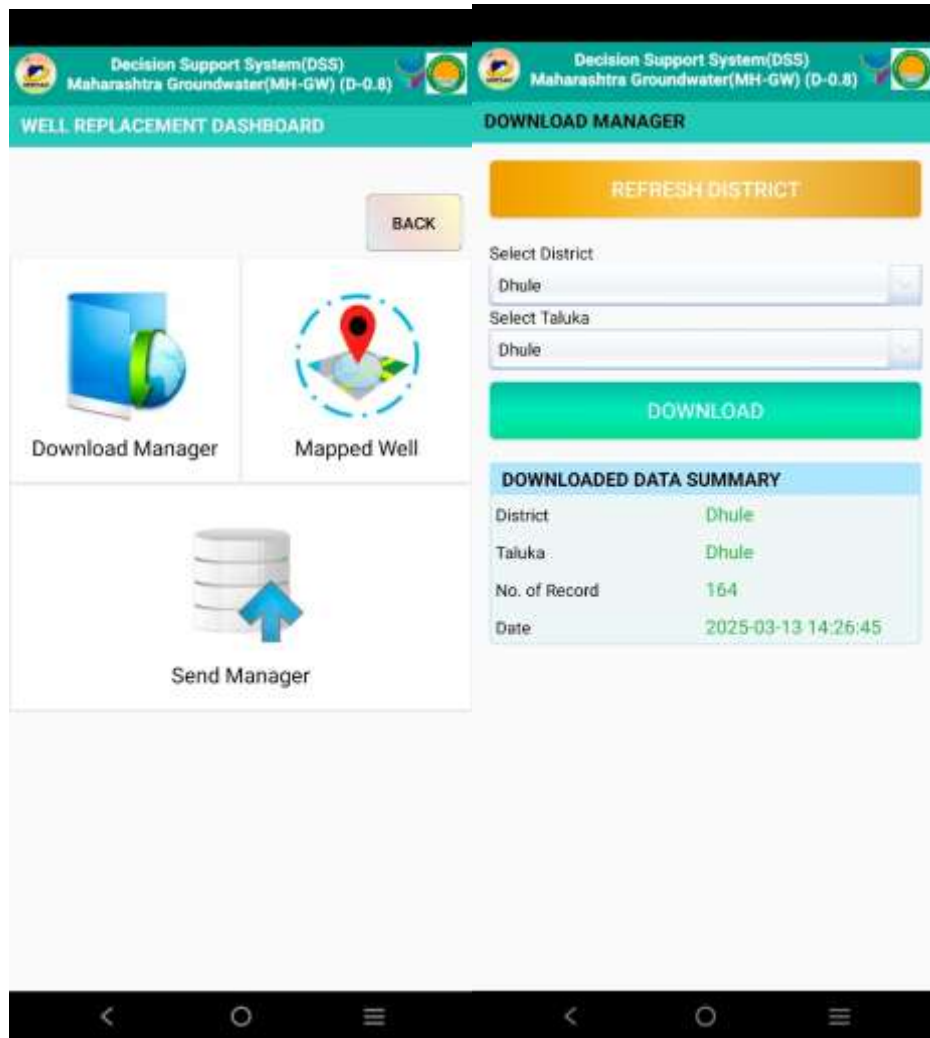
Decision Support System(DSS)
Maharashtra Groundwater(MH-GW) (D-0.8)

WELL REPLACEMENT DASHBOARD

BACK

Download Manager

Mapped Well

Send Manager

Decision Support System(DSS)
Maharashtra Groundwater(MH-GW) (D-0.8)

DOWNLOAD MANAGER

REFRESH DISTRICT

Select District

Dhule

Select Taluka

Dhule

DOWNLOAD

DOWNLOADED DATA SUMMARY

| District | Dhule |
|---|---|
| Taluka | Dhule |
| No. of Record | 164 |
| Date | 2025-03-13 14:26:45 |